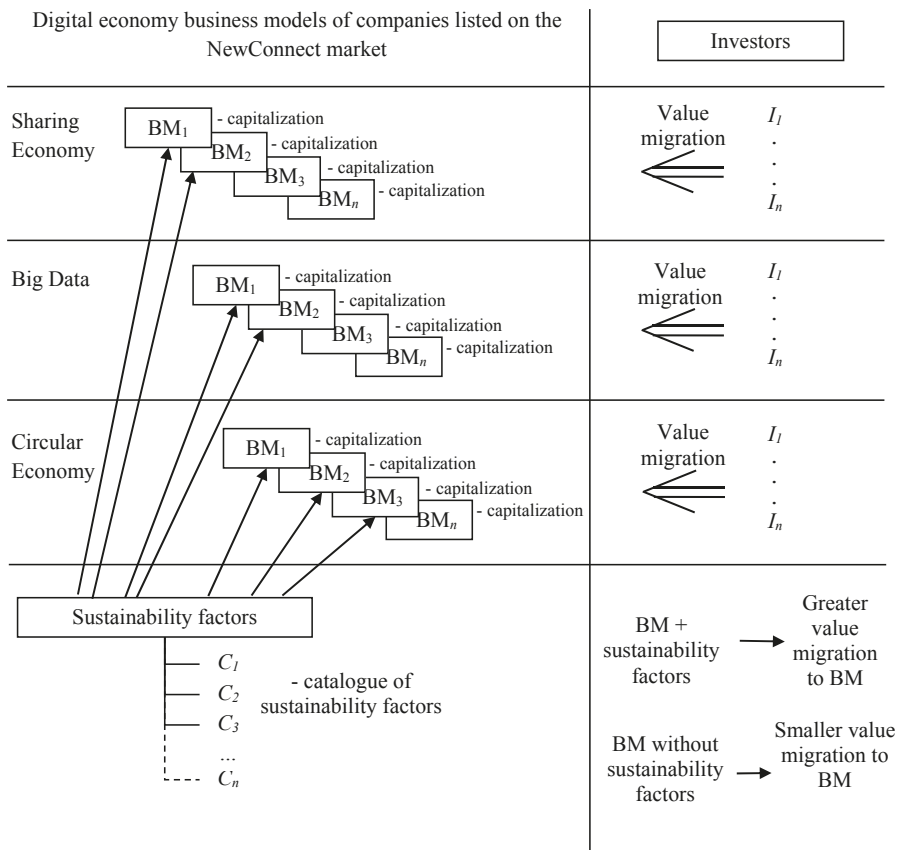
Digital economy business models of companies listed on the NewConnect market

Investors

Sharing Economy

$BM_1$ - capitalization
$BM_2$ - capitalization
$BM_3$ - capitalization
$BM_n$ - capitalization

Value migration

$I_1$
.
.
.
$I_n$

Big Data

$BM_1$ - capitalization
$BM_2$ - capitalization
$BM_3$ - capitalization
$BM_n$ - capitalization

Value migration

$I_1$
.
.
.
$I_n$

Circular Economy

$BM_1$ - capitalization
$BM_2$ - capitalization
$BM_3$ - capitalization
$BM_n$ - capitalization

Value migration

$I_1$
.
.
.
$I_n$

Sustainability factors

$C_1$
$C_2$
$C_3$
...
$C_n$

- catalogue of sustainability factors

BM + sustainability factors → Greater value migration to BM

BM without sustainability factors → Smaller value migration to BM